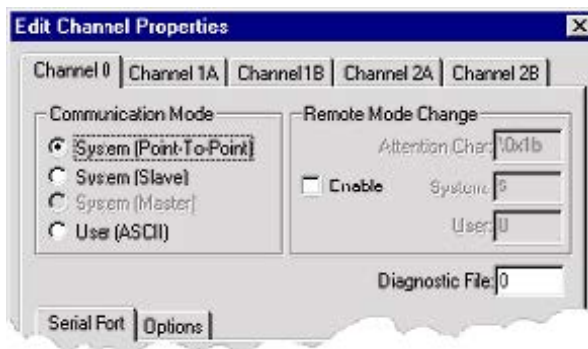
Edit Channel Properties

Channel 0 | Channel 1A | Channel 1B | Channel 2A | Channel 2B

Communication Mode
System (Point-To-Point)
System (Slave)
System (Master)
User (ASCII)

Remote Mode Change
Attention Char: \0x1b
Enable
System: S
User: U

Diagnostic File: 0

Serial Port | Options